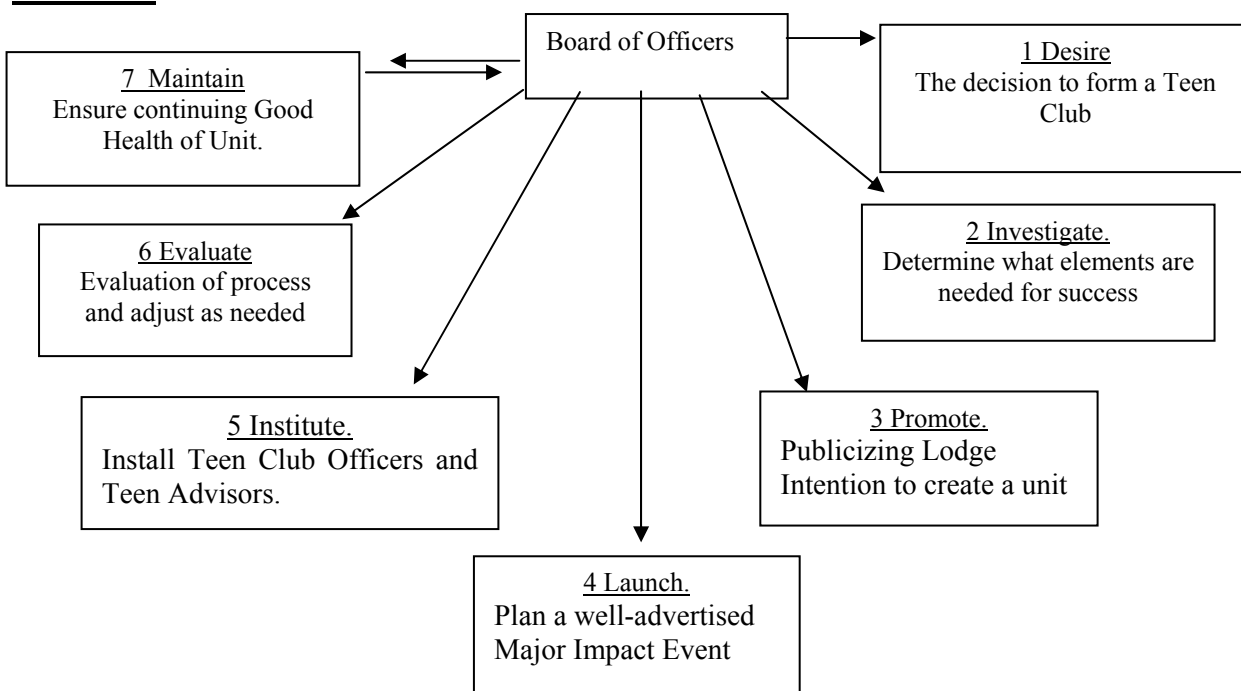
Board of Officers

1 Desire
The decision to form a Teen Club

2 Investigate.
Determine what elements are needed for success

3 Promote.
Publicizing Lodge Intention to create a unit

4 Launch.
Plan a well-advertised Major Impact Event

5 Institute.
Install Teen Club Officers and Teen Advisors.

6 Evaluate
Evaluation of process and adjust as needed

7 Maintain
Ensure continuing Good Health of Unit.